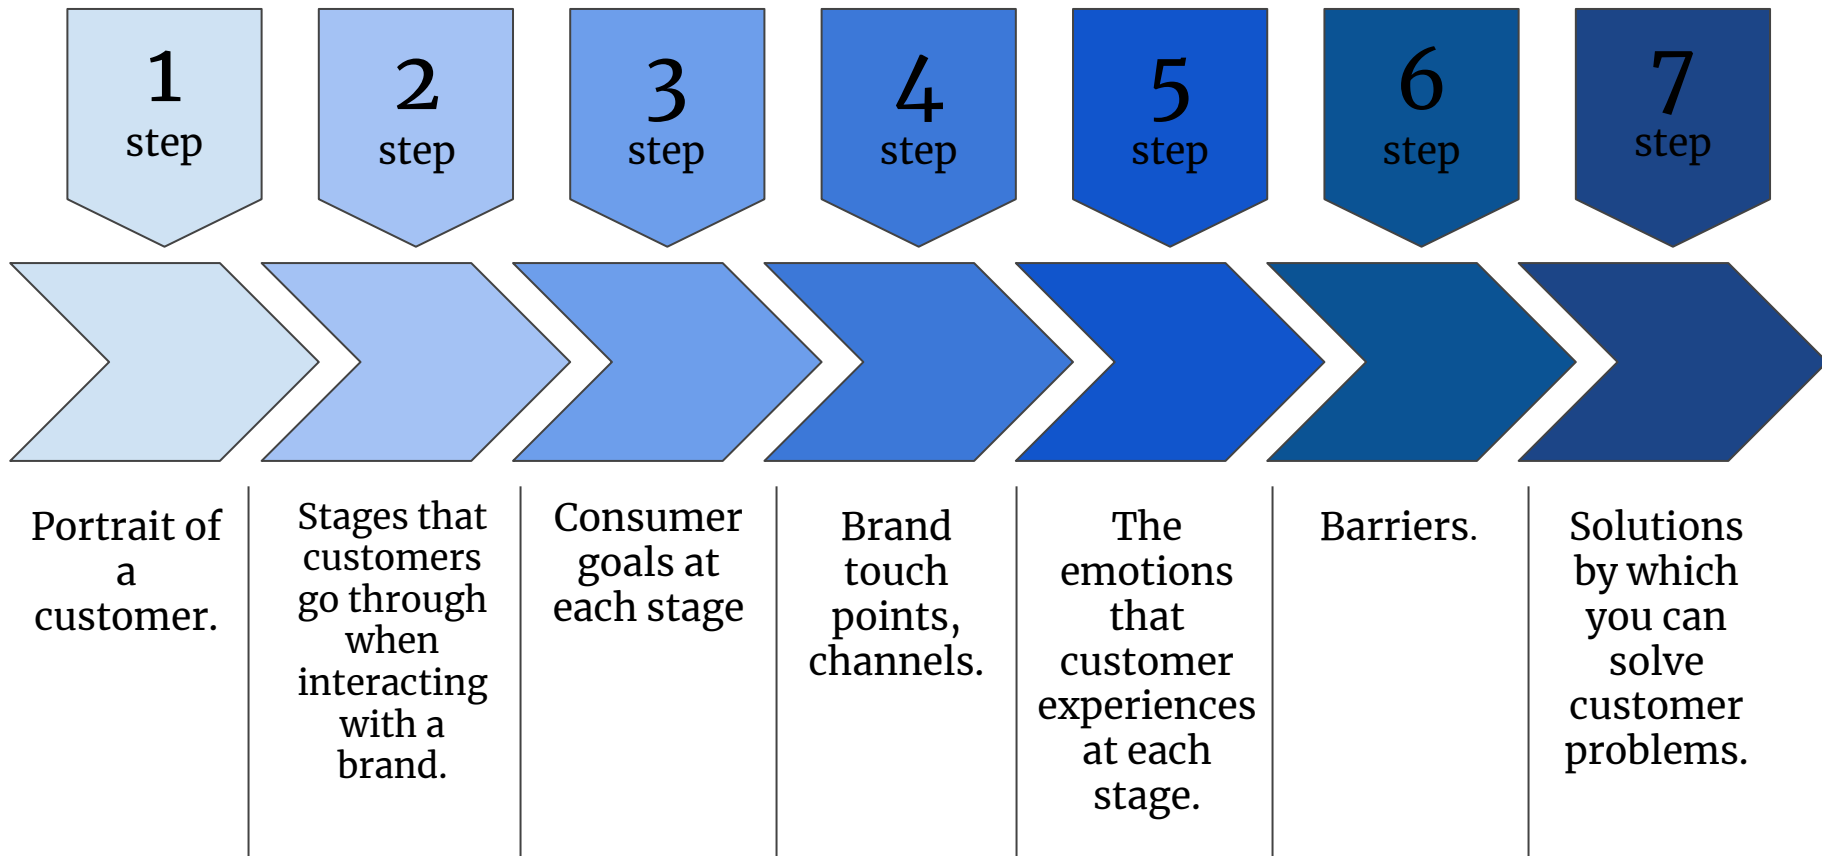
1
step

2
step

3
step

4
step

5
step

6
step

7
step

Portrait of a customer.

Stages that customers go through when interacting with a brand.

Consumer goals at each stage

Brand touch points, channels.

The emotions that customer experiences at each stage.

Barriers.

Solutions by which you can solve customer problems.